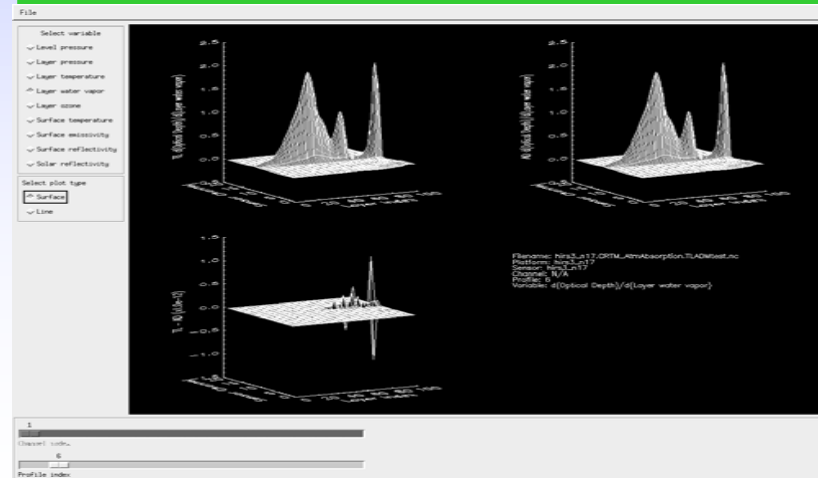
File

Select variable
Level pressure
Layer pressure
Layer temperature
Layer water vapor
Layer ozone
Surface temperature
Surface emissivity
Surface reflectivity
Solar reflectivity

Select plot type
Surface
Line

2.5
2.0
1.5
1.0
0.5
0.0
-0.5
TL d(Optical Depth)/d(Layer water vapor)
Layer index

2.5
2.0
1.5
1.0
0.5
0.0
-0.5
AD d(Optical Depth)/d(Layer water vapor)
Layer index

1.5
1.0
0.5
0.0
-0.5
-1.0
-1.5
TL - AD (x1.0e-13)

Filename: hirs3_n17.CRTM_AtmAbsorption.TLADMTest.nc
Platform: hirs3_n17
Sensor: hirs3_n17
Channel: N/A
Profile: 6
Variable: d(Optical Depth)/d(Layer water vapor)

1
Channel index
6
Profile index